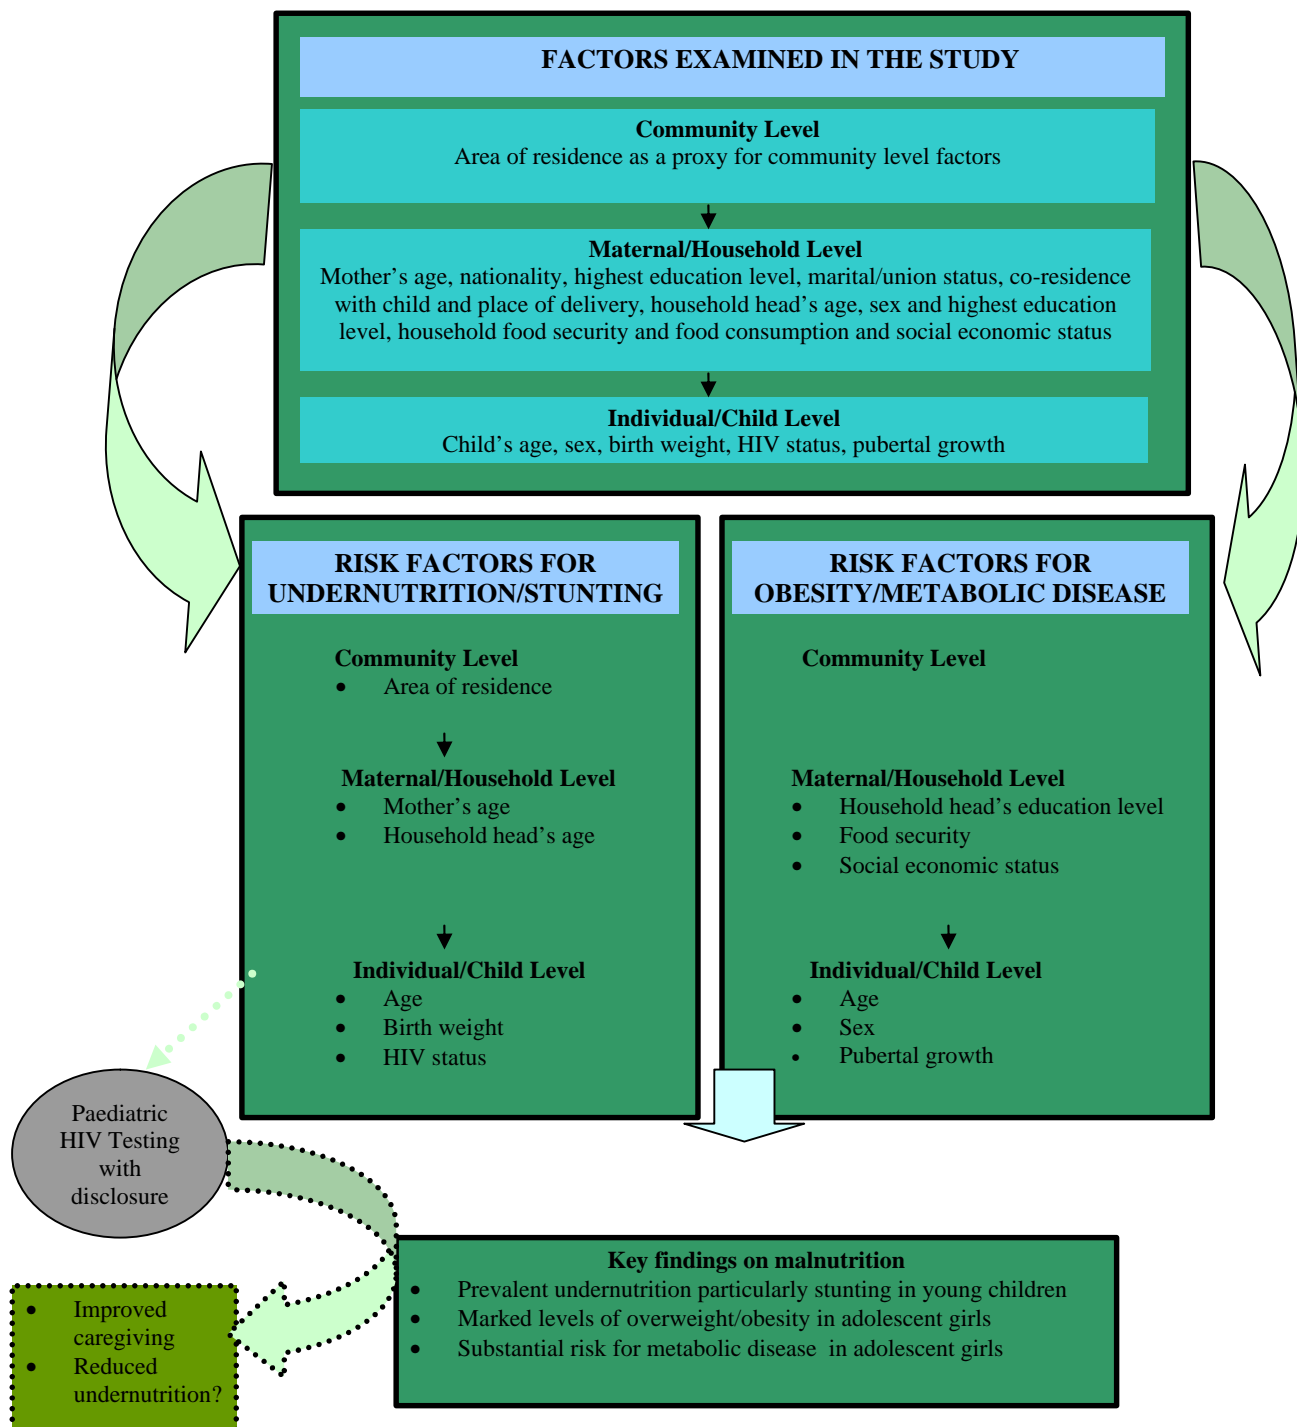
FACTORS EXAMINED IN THE STUDY

Community Level
Area of residence as a proxy for community level factors

Maternal/Household Level
Mother's age, nationality, highest education level, marital/union status, co-residence with child and place of delivery, household head's age, sex and highest education level, household food security and food consumption and social economic status

Individual/Child Level
Child's age, sex, birth weight, HIV status, pubertal growth

RISK FACTORS FOR UNDERNUTRITION/STUNTING

Community Level
- Area of residence

Maternal/Household Level
- Mother's age
- Household head's age

Individual/Child Level
- Age
- Birth weight
- HIV status

RISK FACTORS FOR OBESITY/METABOLIC DISEASE

Community Level

Maternal/Household Level
- Household head's education level
- Food security
- Social economic status

Individual/Child Level
- Age
- Sex
- Pubertal growth

Paediatric HIV Testing with disclosure

Key findings on malnutrition
- Prevalent undernutrition particularly stunting in young children
- Marked levels of overweight/obesity in adolescent girls
- Substantial risk for metabolic disease in adolescent girls

- Improved caregiving
- Reduced undernutrition?